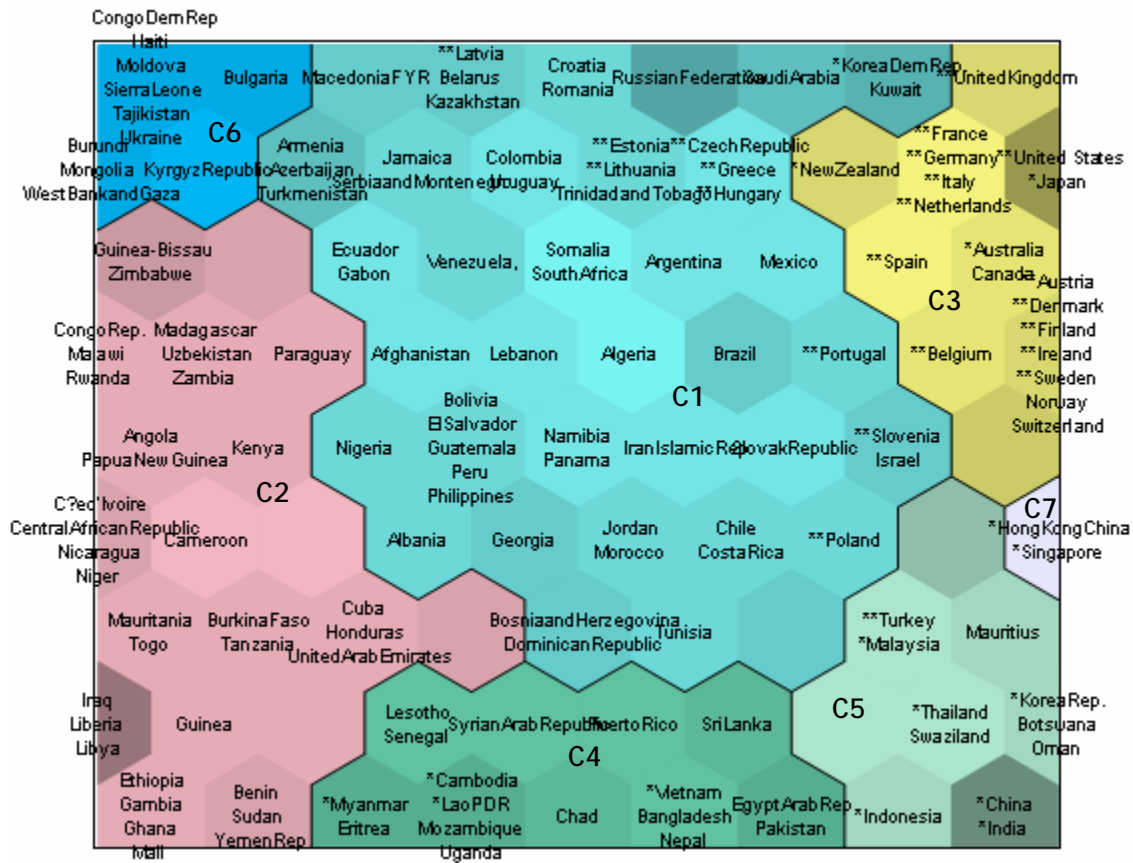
Congo Dem Rep
Haiti
Moldova
Sierra Leone
Tajikistan
Ukraine
Burundi
Mongolia
West Bank and Gaza
Bulgaria
C6
Kyrgyz Republic
Macedonia F Y R
**Latvia
Belarus
Kazakhstan
Croatia
Romania
Russian Federation
Saudi Arabia
*Korea Dem Rep
Kuwait
**United Kingdom
Armenia
Azerbaijan
Turkmenistan
Jamaica
Serbia and Montenegro
Colombia
Uruguay
**Estonia
**Lithuania
Trinidad and Tobago
**Czech Republic
**Greece
**Hungary
*New Zealand
**France
**Germany
**Italy
**Netherlands
**United States
*Japan
Guinea-Bissau
Zimbabwe
Ecuador
Gabon
Venezuela,
Somalia
South Africa
Argentina
Mexico
**Spain
*Australia
Canada
Austria
**Denmark
**Finland
**Ireland
**Sweden
Norway
Switzerland
C3
Congo Rep.
Malawi
Rwanda
Madagascar
Uzbekistan
Zambia
Paraguay
Afghanistan
Lebanon
Algeria
Brazil
**Portugal
**Belgium
C1
Angola
Papua New Guinea
Kenya
Nigeria
Bolivia
El Salvador
Guatemala
Peru
Philippines
Namibia
Panama
Iran Islamic Rep.
Slovak Republic
**Slovenia
Israel
C2
C?ed'Ivoire
Central African Republic
Nicaragua
Niger
Cameroon
Albania
Georgia
Jordan
Morocco
Chile
Costa Rica
**Poland
C7
*Hong Kong China
*Singapore
Mauritania
Togo
Burkina Faso
Tanzania
Cuba
Honduras
United Arab Emirates
Bosnia and Herzegovina
Dominican Republic
Tunisia
**Turkey
*Malaysia
Mauritius
Iraq
Liberia
Libya
Guinea
Lesotho
Senegal
Syrian Arab Republic
Puerto Rico
Sri Lanka
C4
C5
*Thailand
Swaziland
*Korea Rep.
Botswana
Oman
Ethiopia
Gambia
Ghana
Mali
Benin
Sudan
Yemen Rep
*Myanmar
Eritrea
*Cambodia
*Lao PDR
Mozambique
Uganda
Chad
*Vietnam
Bangladesh
Nepal
Egypt Arab Rep.
Pakistan
*Indonesia
*China
*India